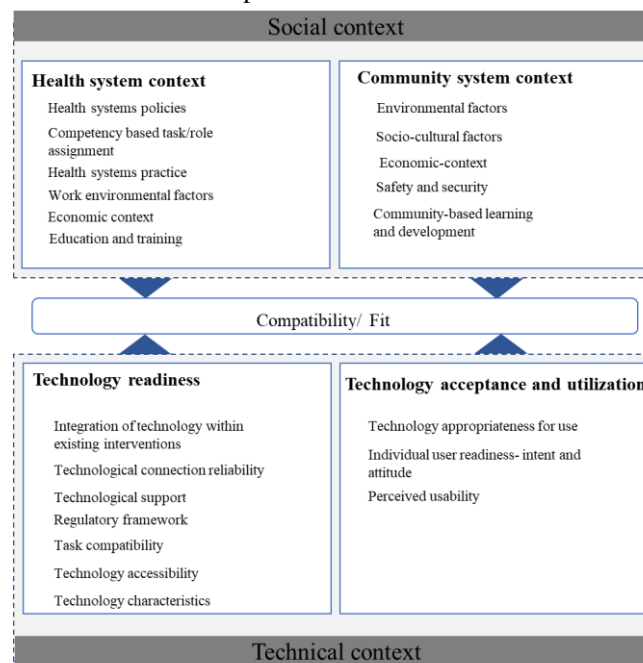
Social context

Health system context

Health systems policies

Competency based task/role assignment

Health systems practice

Work environmental factors

Economic context

Education and training

Community system context

Environmental factors

Socio-cultural factors

Economic-context

Safety and security

Community-based learning and development

Compatibility/ Fit

Technology readiness

Integration of technology within existing interventions

Technological connection reliability

Technological support

Regulatory framework

Task compatibility

Technology accessibility

Technology characteristics

Technology acceptance and utilization

Technology appropriateness for use

Individual user readiness- intent and attitude

Perceived usability

Technical context